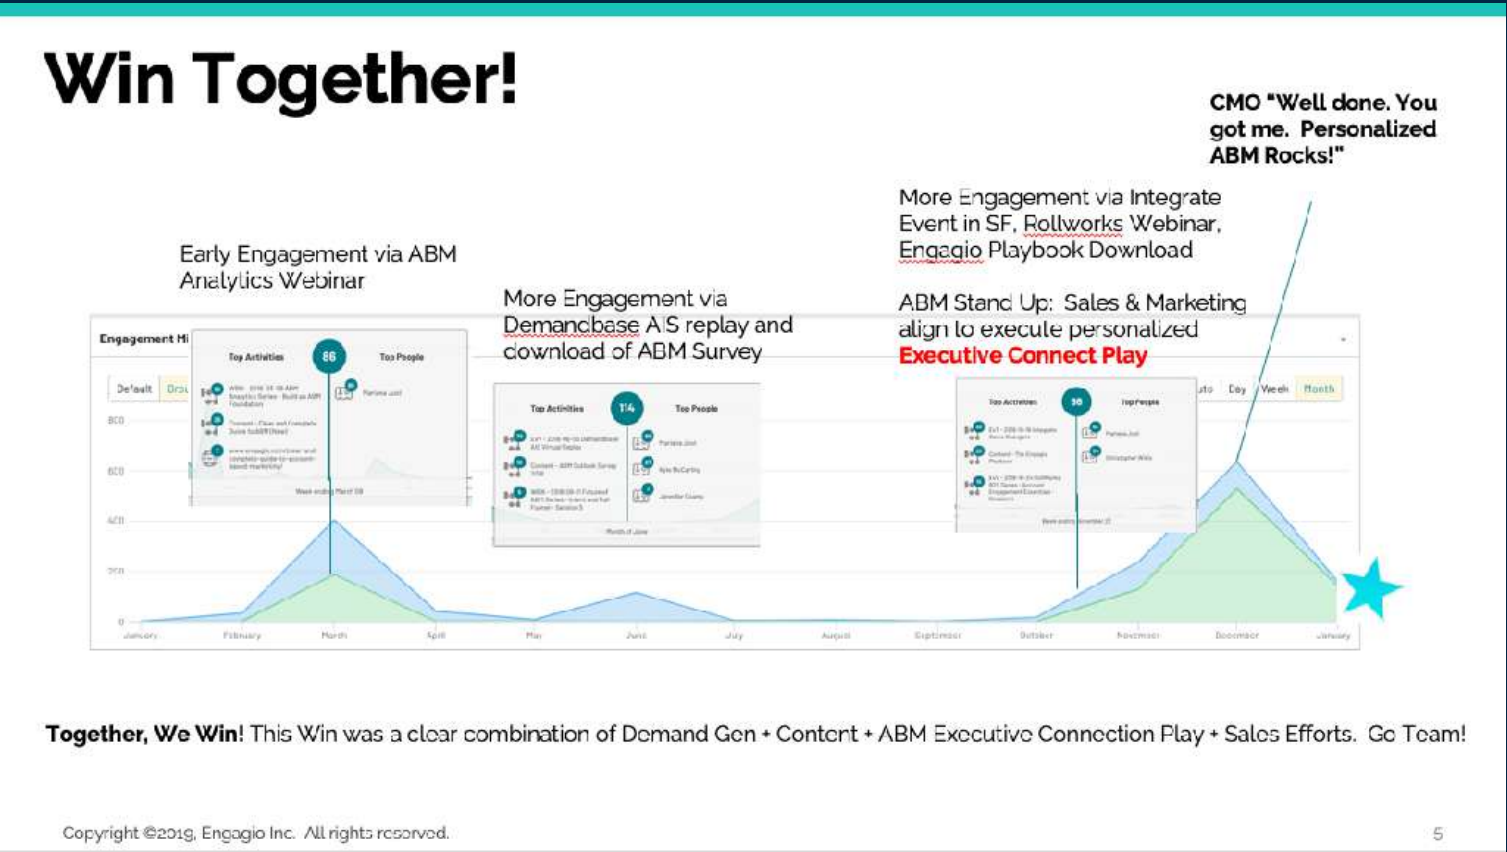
Win Together!

CMO "Well done. You got me. Personalized ABM Rocks!"

More Engagement via Integrate Event in SF, Rollworks Webinar, Engagio Playbook Download

ABM Stand Up: Sales & Marketing align to execute personalized Executive Connect Play

Early Engagement via ABM Analytics Webinar

More Engagement via Demandbase AIS replay and download of ABM Survey

Engagement Hi

Default Grou

Top Activities 86 Top People

Top Activities 114 Top People

Top Activities 98 Top People

Day Week Month

800
600
400
200
0

January February March April May June July August September October November December January

Together, We Win! This Win was a clear combination of Demand Gen + Content + ABM Executive Connection Play + Sales Efforts. Go Team!

Copyright ©2019, Engagio Inc. All rights reserved.

5